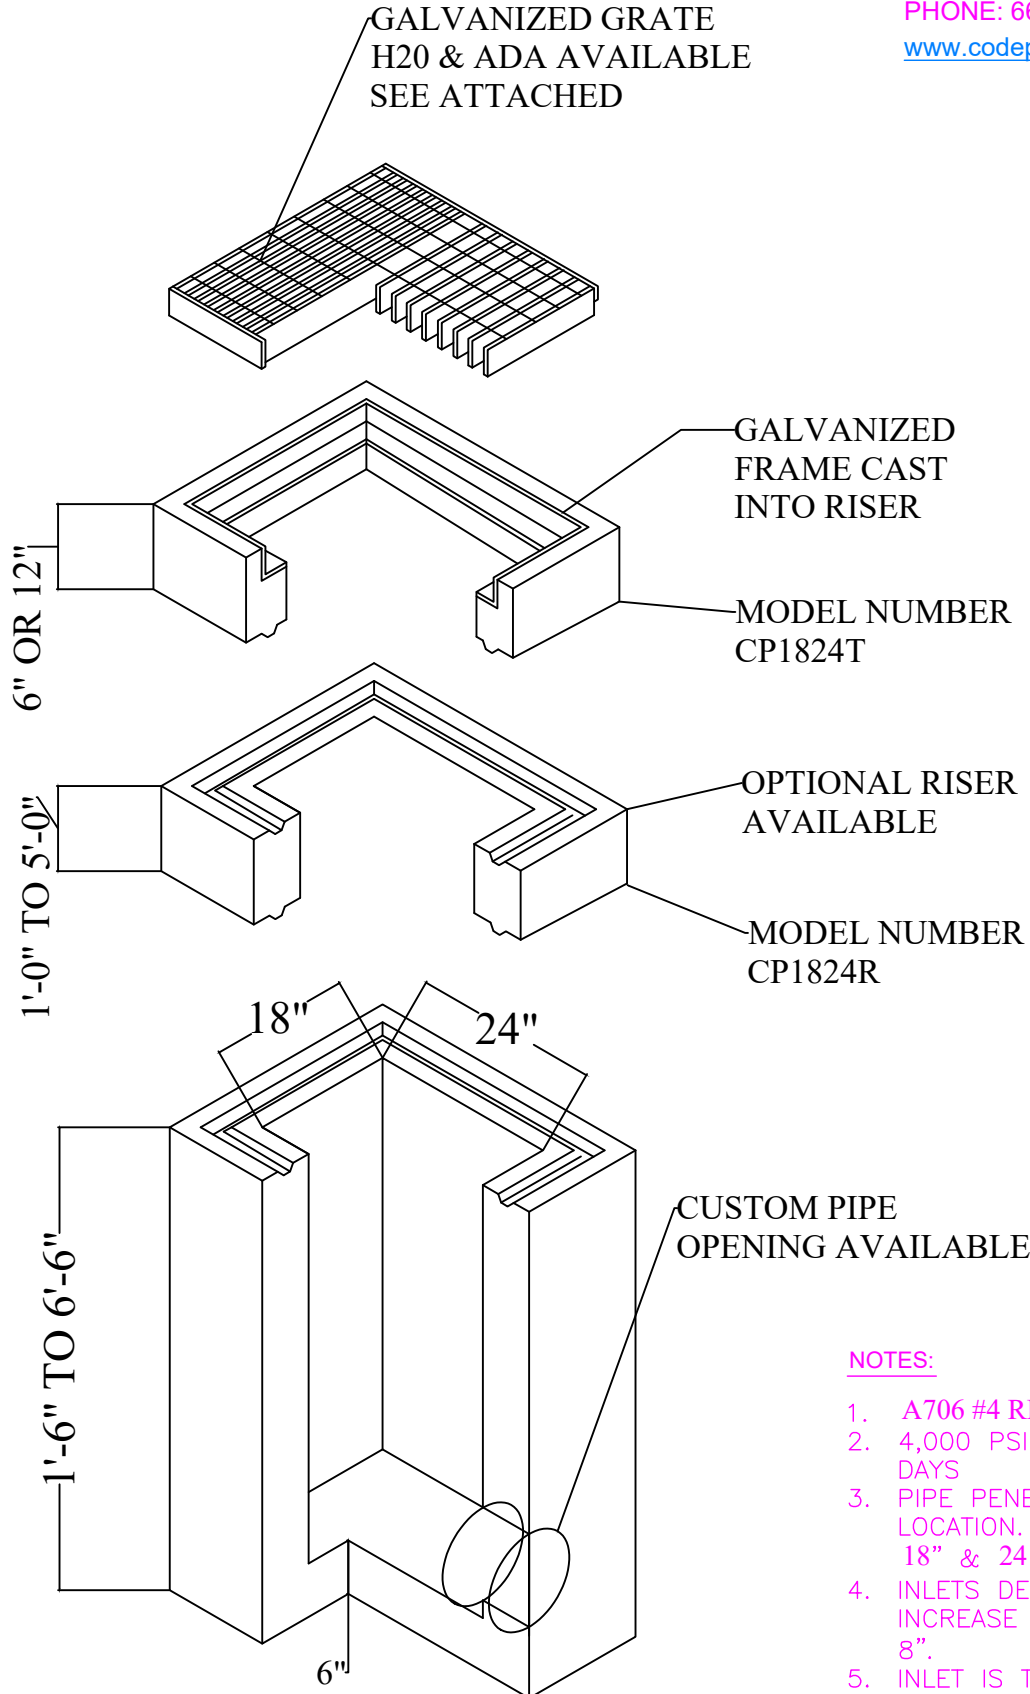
PHONE: 6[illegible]
www.codep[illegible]

GALVANIZED GRATE
H20 & ADA AVAILABLE
SEE ATTACHED

GALVANIZED
FRAME CAST
INTO RISER

6" OR 12"

MODEL NUMBER
CP1824T

OPTIONAL RISER
AVAILABLE

1'-0" TO 5'-0"

MODEL NUMBER
CP1824R

18"

24"

1'-6" TO 6'-6"

CUSTOM PIPE
OPENING AVAILABLE

6"

NOTES:

1. A706 #4 R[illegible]
2. 4,000 PSI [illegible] DAYS
3. PIPE PENE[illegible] LOCATION. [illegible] 18" & 24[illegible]
4. INLETS DE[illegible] INCREASE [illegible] 8".
5. INLET IS T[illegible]